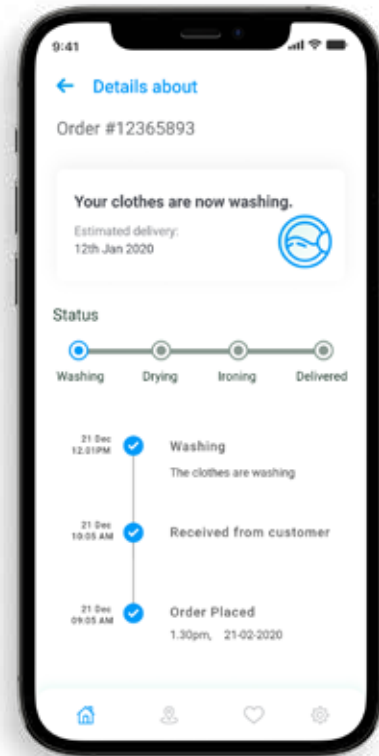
9:41

Details about

Order #12365893

Your clothes are now washing.

Estimated delivery:
12th Jan 2020

Status

Washing Drying Ironing Delivered

21 Dec
12.01PM

Washing

The clothes are washing

21 Dec
10:05 AM

Received from customer

21 Dec
09:05 AM

Order Placed

1.30pm, 21-02-2020